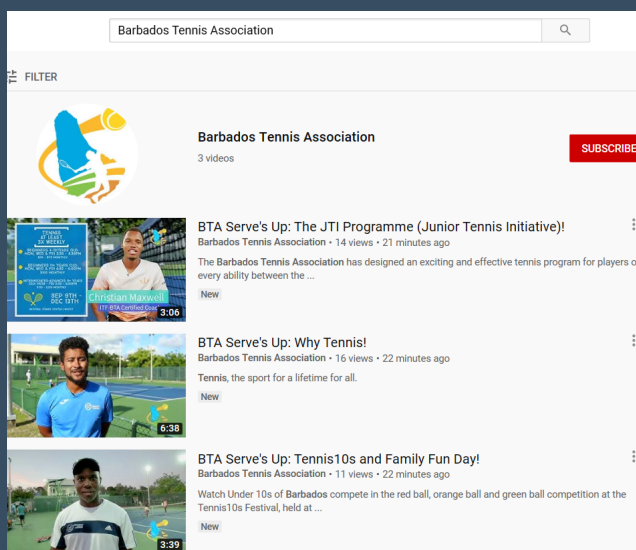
Barbados Tennis Association

FILTER

Barbados Tennis Association
3 videos

SUBSCRIBE

TENNIS AT LEAST 3X WEEKLY
SEP 8TH - DEC 13TH
Christian Maxwell
ITF BTA Certified Coach
3:06

BTA Serve's Up: The JTI Programme (Junior Tennis Initiative)!
Barbados Tennis Association • 14 views • 21 minutes ago
The Barbados Tennis Association has designed an exciting and effective tennis program for players of every ability between the ...
New

6:38

BTA Serve's Up: Why Tennis!
Barbados Tennis Association • 16 views • 22 minutes ago
Tennis, the sport for a lifetime for all.
New

3:39

BTA Serve's Up: Tennis10s and Family Fun Day!
Barbados Tennis Association • 11 views • 22 minutes ago
Watch Under 10s of Barbados compete in the red ball, orange ball and green ball competition at the Tennis10s Festival, held at ...
New